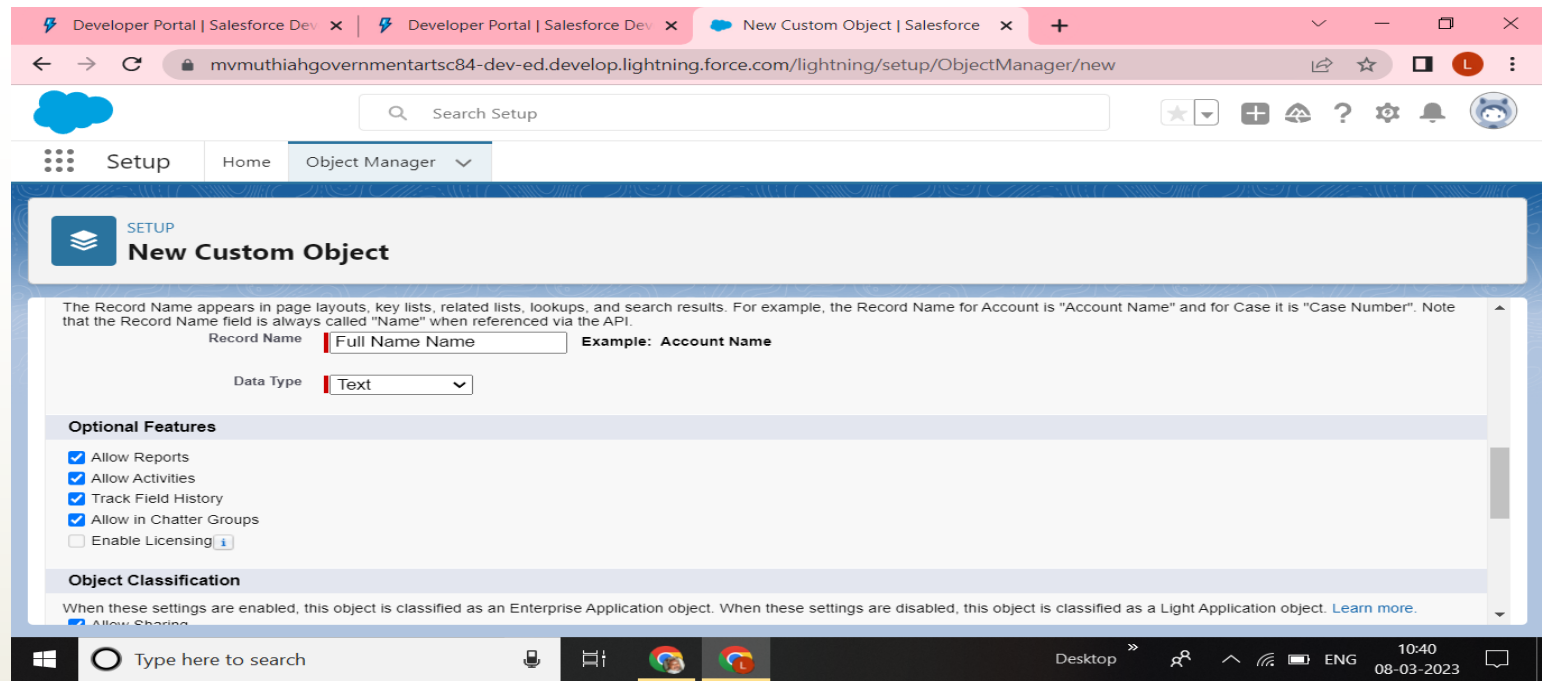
Developer Portal | Salesforce Dev ×
Developer Portal | Salesforce Dev ×
New Custom Object | Salesforce ×
+

mvmuthiahgovernmentartsc84-dev-ed.develop.lightning.force.com/lightning/setup/ObjectManager/new

L

Search Setup

Setup
Home
Object Manager

SETUP
New Custom Object

The Record Name appears in page layouts, key lists, related lists, lookups, and search results. For example, the Record Name for Account is "Account Name" and for Case it is "Case Number". Note that the Record Name field is always called "Name" when referenced via the API.

Record Name | Full Name Name | Example: Account Name

Data Type | Text

Optional Features

Allow Reports
Allow Activities
Track Field History
Allow in Chatter Groups
Enable Licensing i

Object Classification

When these settings are enabled, this object is classified as an Enterprise Application object. When these settings are disabled, this object is classified as a Light Application object. Learn more.

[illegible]

Type here to search

Desktop
ENG
10:40
08-03-2023